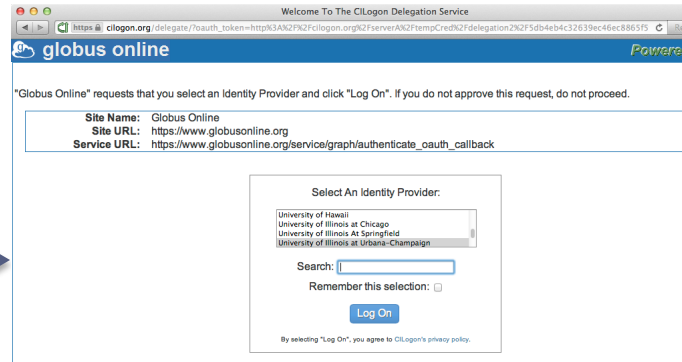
Welcome To The CILogon Delegation Service

https cilogon.org/delegate/?oauth_token=http%3A%2F%2Fcilogon.org%2FserverA%2FtempCred%2Fdelegation2%2F5db4eb4c32639ec46ec8865f5

globus online

Powere

"Globus Online" requests that you select an Identity Provider and click "Log On". If you do not approve this request, do not proceed.

| | |
|---|---|
| Site Name: | Globus Online |
| Site URL: | https://www.globusonline.org |
| Service URL: | https://www.globusonline.org/service/graph/authenticate_oauth_callback |

Select An Identity Provider:

University of Hawaii
University of Illinois at Chicago
University of Illinois At Springfield
University of Illinois at Urbana-Champaign

Search:

Remember this selection:

Log On

By selecting "Log On", you agree to CILogon's privacy policy.